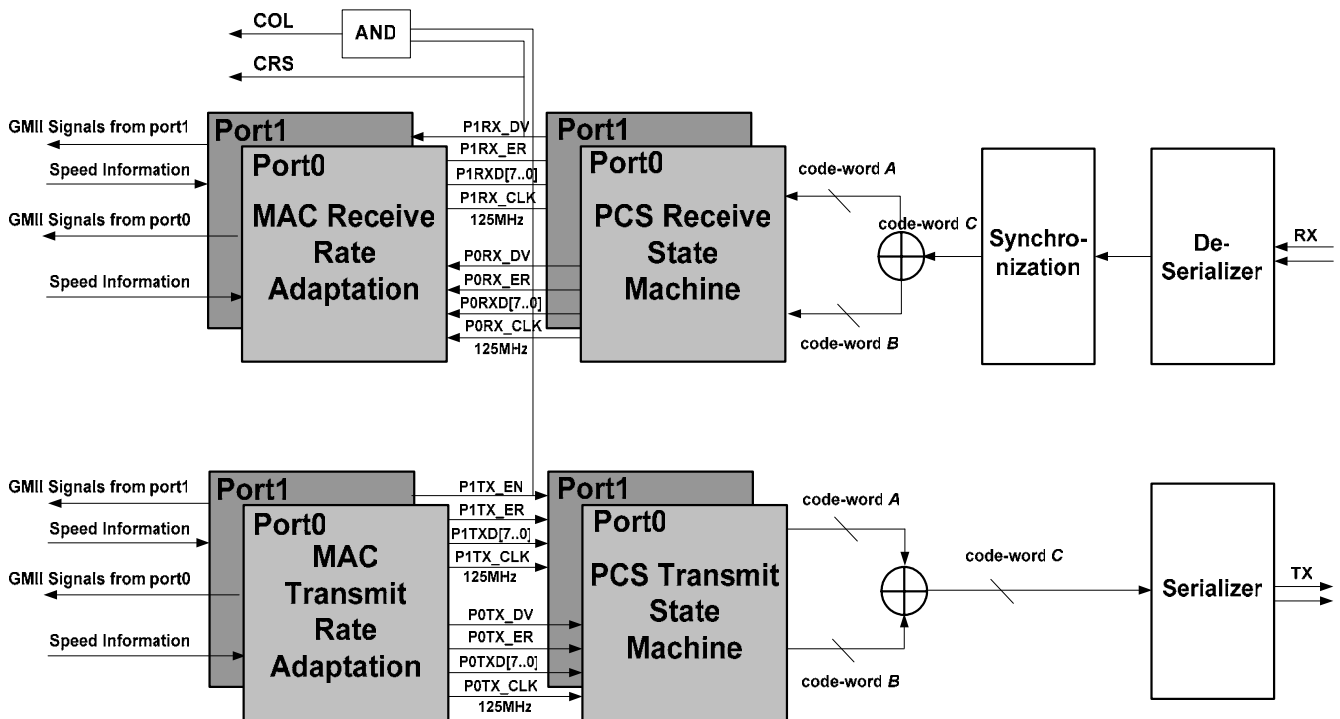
COL
AND
CRS

GMII Signals from port1
Speed Information
GMII Signals from port0
Speed Information

Port1
Port0
MAC Receive Rate Adaptation

P1RX_DV
P1RX_ER
P1RXD[7..0]
P1RX_CLK
125MHz
P0RX_DV
P0RX_ER
P0RXD[7..0]
P0RX_CLK
125MHz

Port1
Port0
PCS Receive State Machine

code-word *A*
code-word *C*
code-word *B*

Synchro-nization

De-Serializer

RX

GMII Signals from port1
Speed Information
GMII Signals from port0
Speed Information

Port1
Port0
MAC Transmit Rate Adaptation

P1TX_EN
P1TX_ER
P1TXD[7..0]
P1TX_CLK
125MHz
P0TX_DV
P0TX_ER
P0TXD[7..0]
P0TX_CLK
125MHz

Port1
Port0
PCS Transmit State Machine

code-word *A*
code-word *C*
code-word *B*

Serializer

TX